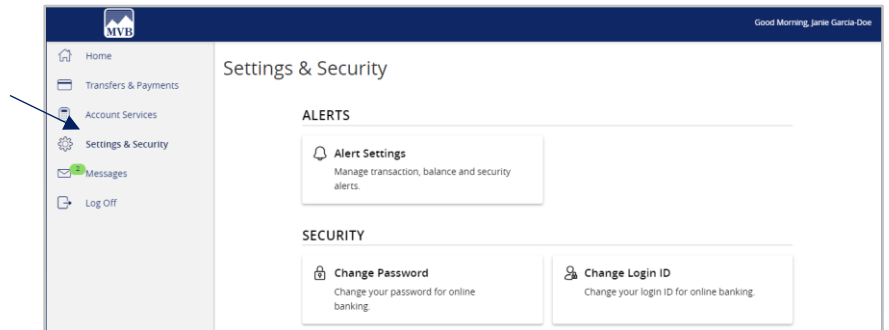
MVB

Good Morning, Janie Garcia-Doe

Home

Transfers & Payments

Account Services

Settings & Security

2 Messages

Log Off

Settings & Security

ALERTS

Alert Settings
Manage transaction, balance and security alerts.

SECURITY

Change Password
Change your password for online banking.

Change Login ID
Change your login ID for online banking.